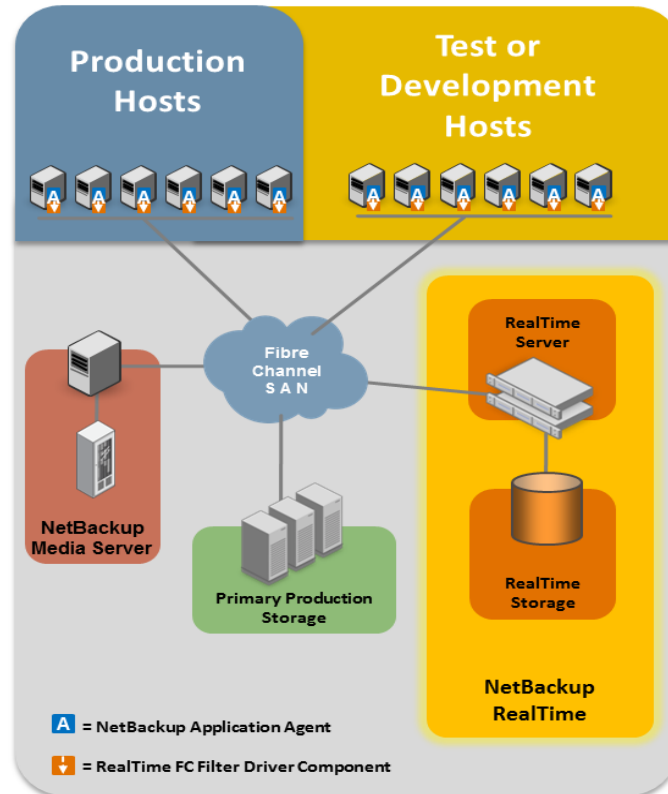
Production Hosts

Test or Development Hosts

Fibre Channel SAN

RealTime Server

NetBackup Media Server

Primary Production Storage

RealTime Storage

NetBackup RealTime

A = NetBackup Application Agent

= RealTime FC Filter Driver Component